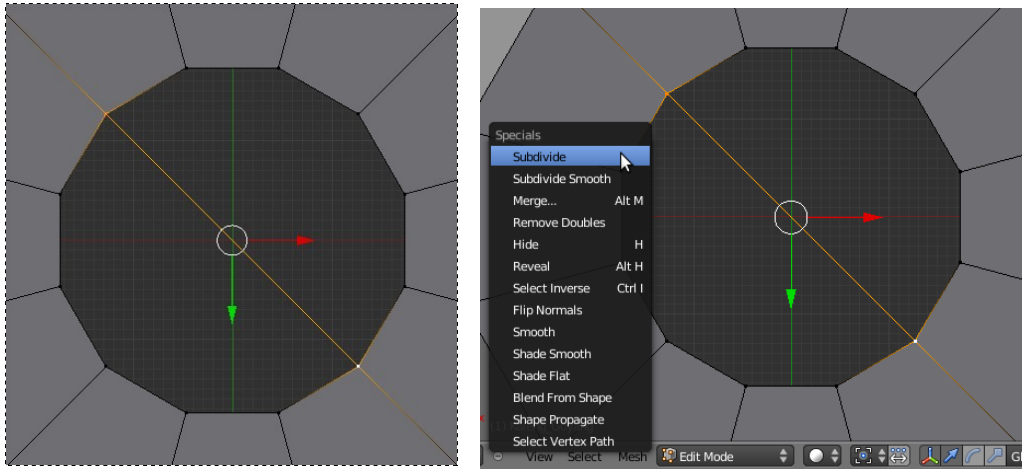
Specials
Subdivide
Subdivide Smooth
Merge... Alt M
Remove Doubles
Hide H
Reveal Alt H
Select Inverse Ctrl I
Flip Normals
Smooth
Shade Smooth
Shade Flat
Blend From Shape
Shape Propagate
Select Vertex Path

View Select Mesh Edit Mode